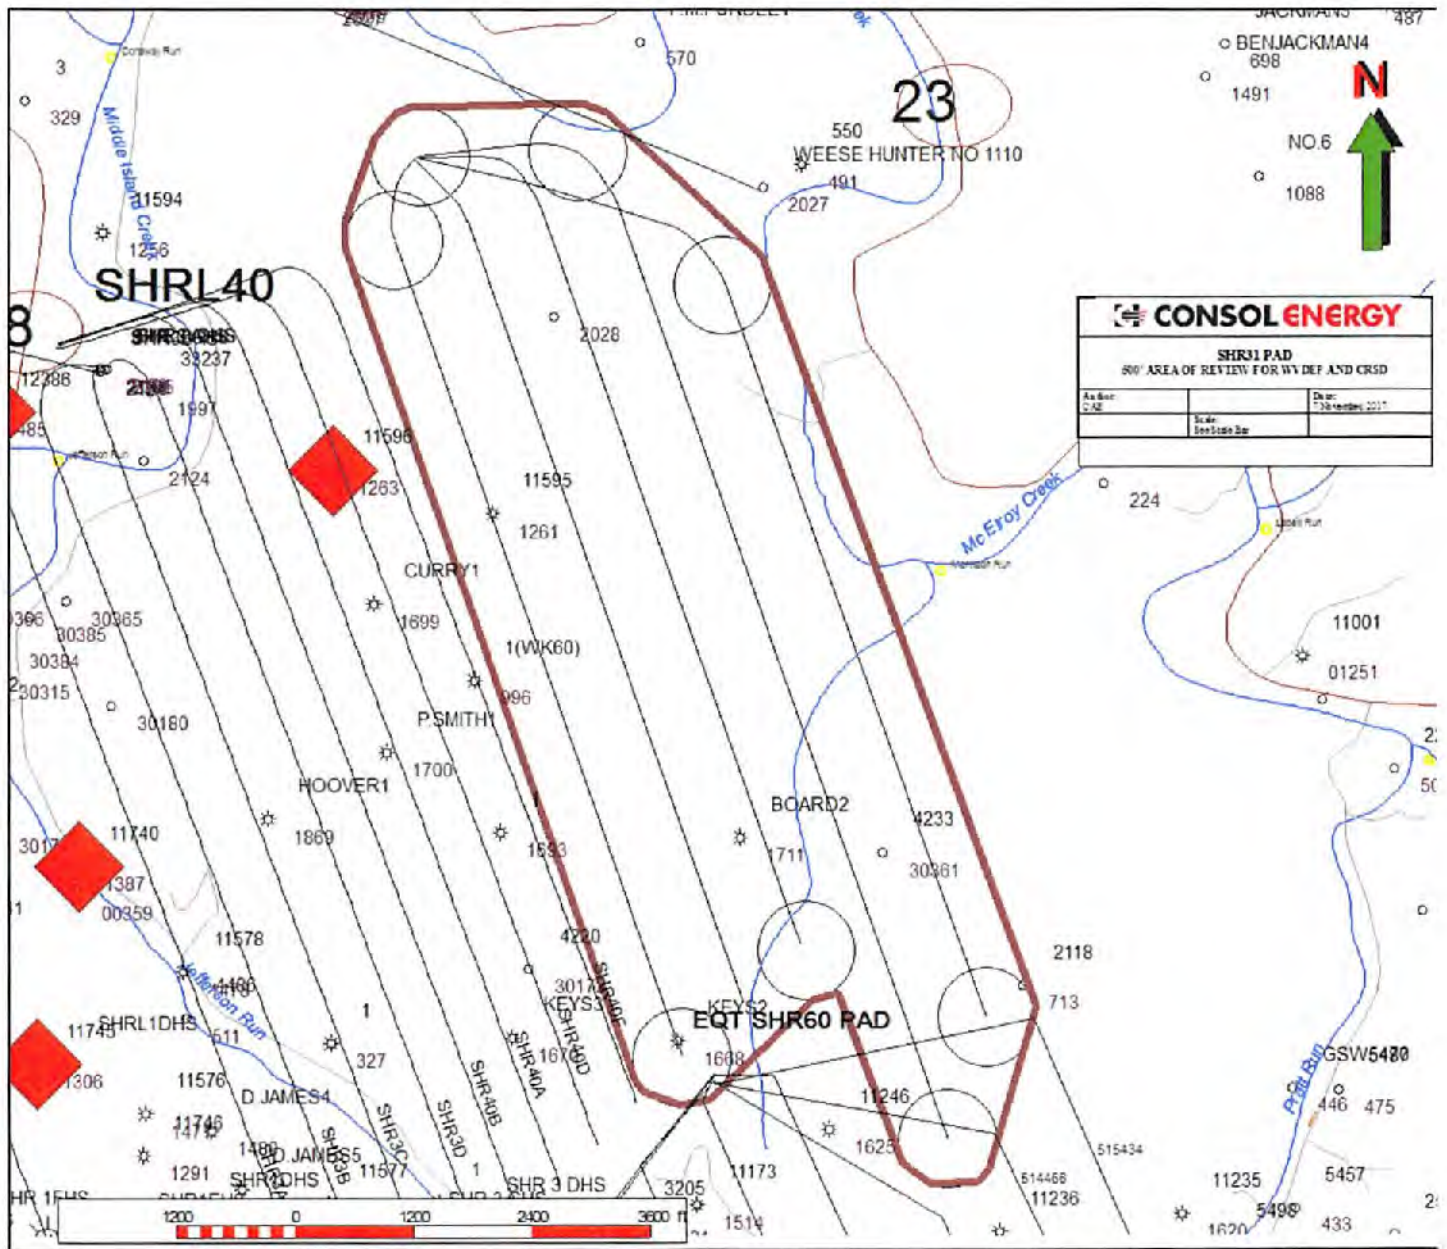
BENJACKMAN4
698
1491
487
N
NO.6
1088
570
23
550
WEESE HUNTER NO 1110
491
2027
3
329
Conway Run
Middle Island Creek
11594
1256
SHRL40
8
32237
12386
1997
485
2124
11596
1263
11595
1261
2028
CONSOL ENERGY
SHR31 PAD
500' AREA OF REVIEW FOR WV DEP AND CRSD
224
Mc Elroy Creek
CURRY1
1699
1(WK60)
996
P.SMITH1
1700
HOOVER1
1869
1593
BOARD2
1711
4233
30361
30366
30365
30385
30384
30315
30180
11001
01251
11740
1387
00359
11578
4220
30172
KEYS3
KEYS2
EQT SHR60 PAD
1608
2118
713
SHR-40F
SHR-40D
SHR-40A
SHR-40B
1670
11745
SHRL1DHS
1486
Jefferson Run
511
1
327
306
11576
D JAMES4
11746
1479
SHR3C
SHR3D
1480
D JAMES5
1291
SHR1DHS
11577
SHR3B
1
SHR 3 DHS
3205
11173
11246
1625
515434
514466
11236
11235
5457
5498
433
1620
446
475
GSW5480
Pratt Run
1514
1200
0
1200
2400
3600 ft